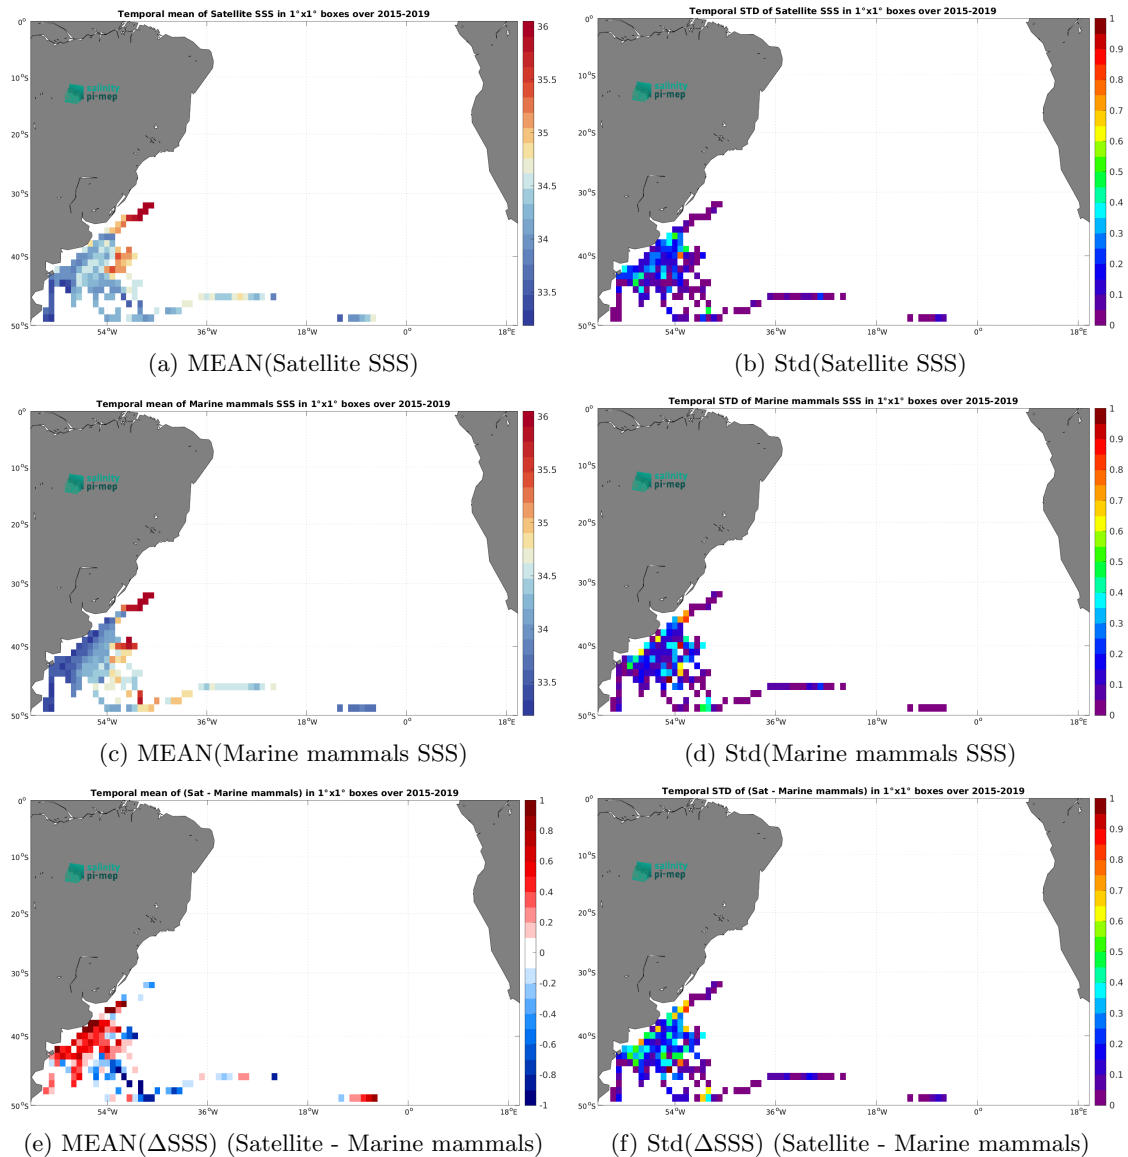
Temporal mean of Satellite SSS in 1°x1° boxes over 2015-2019

0°
10°S
20°S
30°S
40°S
50°S
54°W
36°W
18°W
0°
18°E

splinty
pi-mep

36
35.5
35
34.5
34
33.5

(a) MEAN(Satellite SSS)

Temporal STD of Satellite SSS in 1°x1° boxes over 2015-2019

0°
10°S
20°S
30°S
40°S
50°S
54°W
36°W
18°W
0°
18°E

splinty
pi-mep

1
0.9
0.8
0.7
0.6
0.5
0.4
0.3
0.2
0.1
0

(b) Std(Satellite SSS)

Temporal mean of Marine mammals SSS in 1°x1° boxes over 2015-2019

0°
10°S
20°S
30°S
40°S
50°S
54°W
36°W
18°W
0°
18°E

splinty
pi-mep

36
35.5
35
34.5
34
33.5

(c) MEAN(Marine mammals SSS)

Temporal STD of Marine mammals SSS in 1°x1° boxes over 2015-2019

0°
10°S
20°S
30°S
40°S
50°S
54°W
36°W
18°W
0°
18°E

splinty
pi-mep

1
0.9
0.8
0.7
0.6
0.5
0.4
0.3
0.2
0.1
0

(d) Std(Marine mammals SSS)

Temporal mean of (Sat - Marine mammals) in 1°x1° boxes over 2015-2019

0°
10°S
20°S
30°S
40°S
50°S
54°W
36°W
18°W
0°
18°E

splinty
pi-mep

1
0.8
0.6
0.4
0.2
0
-0.2
-0.4
-0.6
-0.8
-1

(e) MEAN($\Delta$SSS) (Satellite - Marine mammals)

Temporal STD of (Sat - Marine mammals) in 1°x1° boxes over 2015-2019

0°
10°S
20°S
30°S
40°S
50°S
54°W
36°W
18°W
0°
18°E

splinty
pi-mep

1
0.9
0.8
0.7
0.6
0.5
0.4
0.3
0.2
0.1
0

(f) Std($\Delta$SSS) (Satellite - Marine mammals)